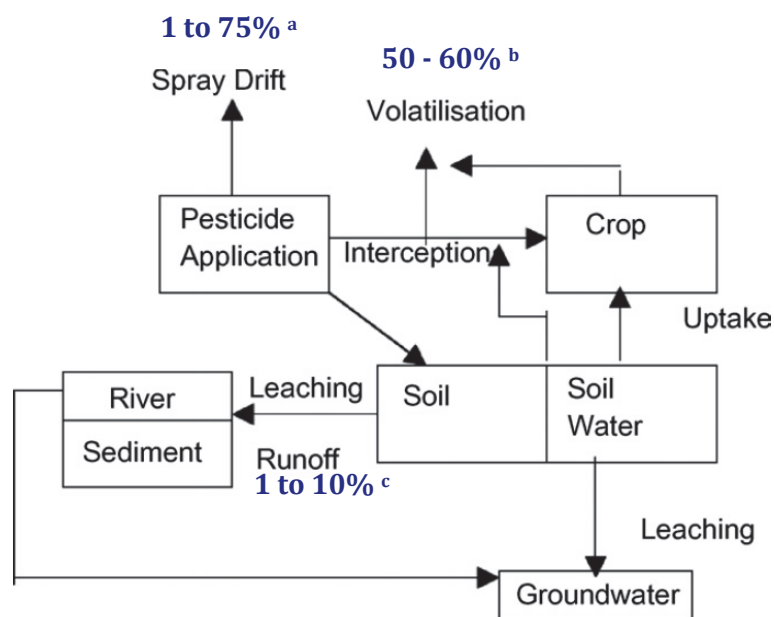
1 to 75% $^{a}$

Spray Drift

50 - 60% $^{b}$

Volatilisation

Pesticide Application

Interception

Crop

Uptake

River

Sediment

Leaching

Runoff

1 to 10% $^{c}$

Soil

Soil Water

Leaching

Groundwater